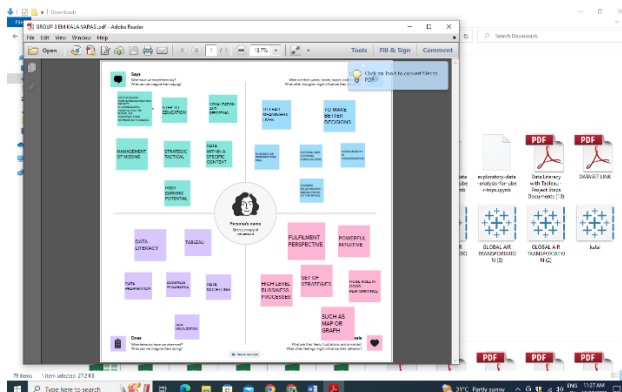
Downloads

GROUP 3 EMPATHY MAP.pdf - Adobe Reader

File Edit View Window Help

Open 1 / 1 13.7% Tools Fill & Sign Comment

Click on Tools to convert files to PDF.

Search Downloads

Says
What have we heard them say?
What can we imagine them saying?

What are their wants, needs, hopes, and dreams?
What other thoughts might influence their behavior?

LEVEL OF EDUCATION

VISUALIZATION OF DATA GRAPHICAL

TO MAKE BETTER DECISIONS

MANAGEMENT OF MISSING

STRATEGIC TACTICAL

DATA WITHIN A SPECIFIC CONTEXT

HIGH EARNING POTENTIAL

Persona's name

DATA LITERACY

TABLEAU

FULFILMENT PERSPECTIVE

POWERFUL INTUITIVE

SET OF STRATEGIES

HIGH LEVEL BUSINESS PROCESSES

SUCH AS MAP OR GRAPH

Does
What behavior have we observed?
What can we imagine them doing?

What are their fears, frustrations, and anxieties?
What other feelings might influence their behavior?

exploratory-data-analysis-for-uber

Data Literacy with Tableau - Project State Documents

DATASET LINK

GLOBAL AIR TRANSPORTATION (3)

GLOBAL AIR TRANSPORTATION (2)

kula

79 items 1 item selected 272 KB

Type here to search

31°C Partly sunny ENG 11:27 AM